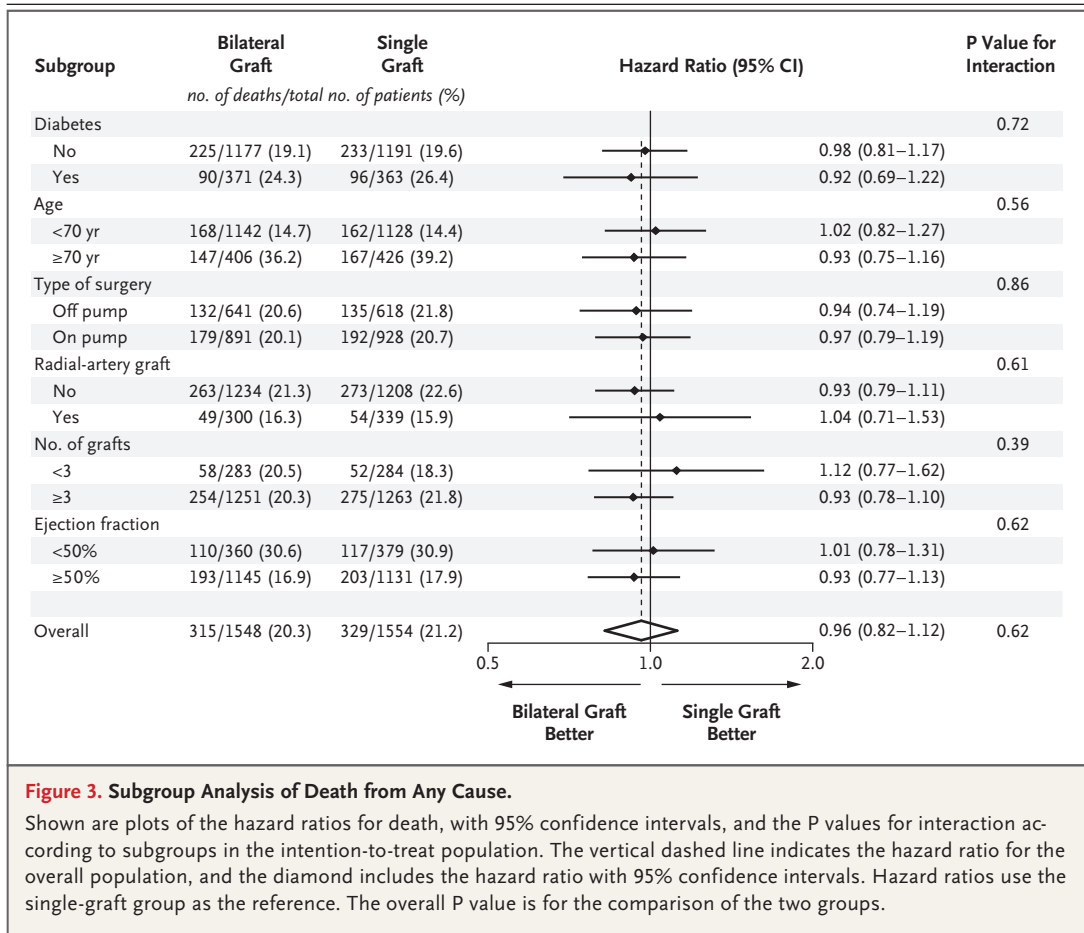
| Subgroup | Bilateral Graft | Single Graft | Hazard Ratio (95% CI) | | P Value for Interaction |
|---|---|---|---|---|---|
| | no. of deaths/total no. of patients (%) | | | | |
| Diabetes | | | | | 0.72 |
| No | 225/1177 (19.1) | 233/1191 (19.6) | | 0.98 (0.81–1.17) | |
| Yes | 90/371 (24.3) | 96/363 (26.4) | | 0.92 (0.69–1.22) | |
| Age | | | | | 0.56 |
| <70 yr | 168/1142 (14.7) | 162/1128 (14.4) | | 1.02 (0.82–1.27) | |
| ≥70 yr | 147/406 (36.2) | 167/426 (39.2) | | 0.93 (0.75–1.16) | |
| Type of surgery | | | | | 0.86 |
| Off pump | 132/641 (20.6) | 135/618 (21.8) | | 0.94 (0.74–1.19) | |
| On pump | 179/891 (20.1) | 192/928 (20.7) | | 0.97 (0.79–1.19) | |
| Radial-artery graft | | | | | 0.61 |
| No | 263/1234 (21.3) | 273/1208 (22.6) | | 0.93 (0.79–1.11) | |
| Yes | 49/300 (16.3) | 54/339 (15.9) | | 1.04 (0.71–1.53) | |
| No. of grafts | | | | | 0.39 |
| <3 | 58/283 (20.5) | 52/284 (18.3) | | 1.12 (0.77–1.62) | |
| ≥3 | 254/1251 (20.3) | 275/1263 (21.8) | | 0.93 (0.78–1.10) | |
| Ejection fraction | | | | | 0.62 |
| <50% | 110/360 (30.6) | 117/379 (30.9) | | 1.01 (0.78–1.31) | |
| ≥50% | 193/1145 (16.9) | 203/1131 (17.9) | | 0.93 (0.77–1.13) | |
| Overall | 315/1548 (20.3) | 329/1554 (21.2) | | 0.96 (0.82–1.12) | 0.62 |

0.5 1.0 2.0

Bilateral Graft Better
Single Graft Better

**Figure 3.** Subgroup Analysis of Death from Any Cause.

Shown are plots of the hazard ratios for death, with 95% confidence intervals, and the P values for interaction according to subgroups in the intention-to-treat population. The vertical dashed line indicates the hazard ratio for the overall population, and the diamond includes the hazard ratio with 95% confidence intervals. Hazard ratios use the single-graft group as the reference. The overall P value is for the comparison of the two groups.